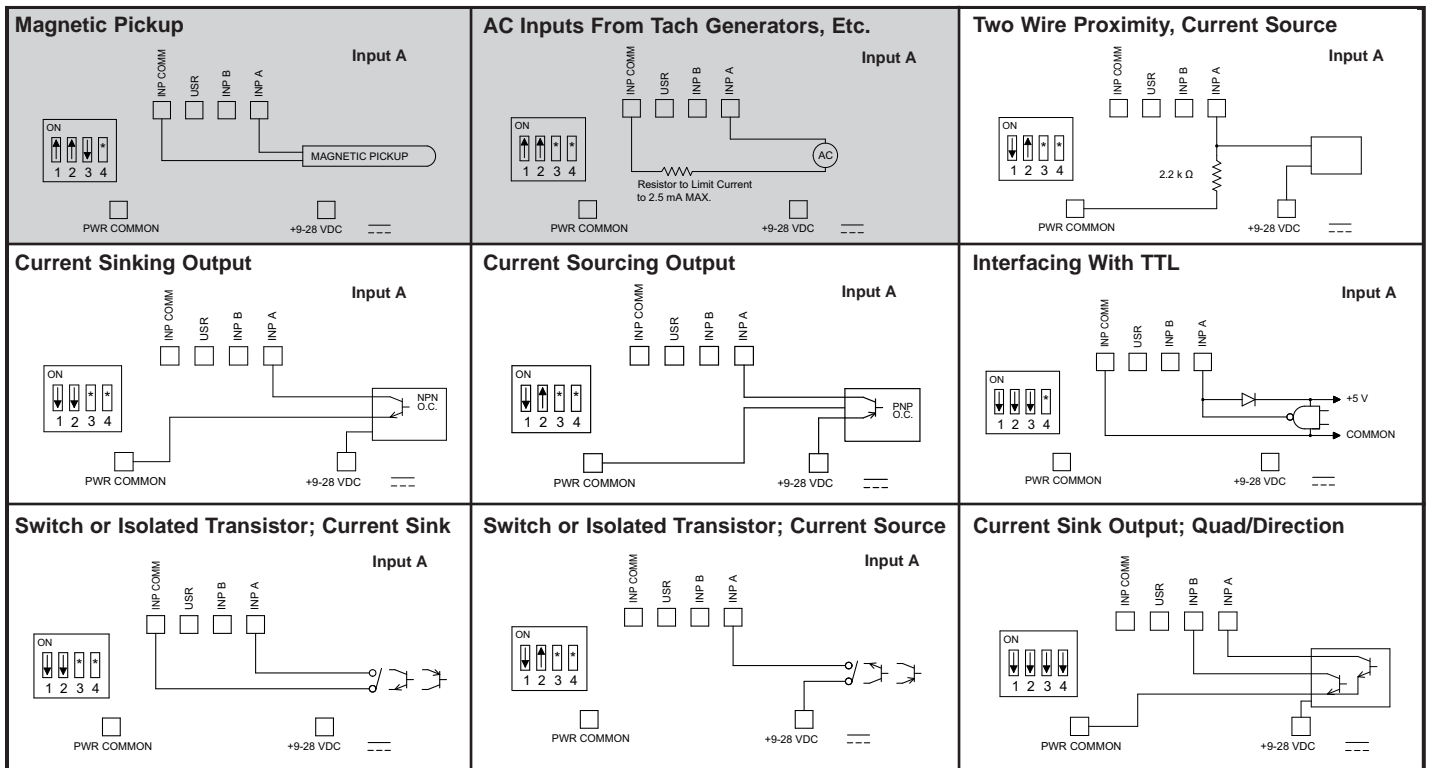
Magnetic Pickup

Input A

INP COMM USR INP B INP A

ON
1 2 3 4
*

MAGNETIC PICKUP

PWR COMMON +9-28 VDC

AC Inputs From Tach Generators, Etc.

Input A

INP COMM USR INP B INP A

ON
1 2 3 4
* *

AC

Resistor to Limit Current to 2.5 mA MAX.

PWR COMMON +9-28 VDC

Two Wire Proximity, Current Source

Input A

INP COMM USR INP B INP A

ON
1 2 3 4
* *

2.2 k Ω

PWR COMMON +9-28 VDC

Current Sinking Output

Input A

INP COMM USR INP B INP A

ON
1 2 3 4
* *

NPN O.C.

PWR COMMON +9-28 VDC

Current Sourcing Output

Input A

INP COMM USR INP B INP A

ON
1 2 3 4
* *

PNP O.C.

PWR COMMON +9-28 VDC

Interfacing With TTL

Input A

INP COMM USR INP B INP A

ON
1 2 3 4
*

+5 V
COMMON

PWR COMMON +9-28 VDC

Switch or Isolated Transistor; Current Sink

Input A

INP COMM USR INP B INP A

ON
1 2 3 4
* *

PWR COMMON +9-28 VDC

Switch or Isolated Transistor; Current Source

Input A

INP COMM USR INP B INP A

ON
1 2 3 4
* *

PWR COMMON +9-28 VDC

Current Sink Output; Quad/Direction

INP COMM USR INP B INP A

ON
1 2 3 4

PWR COMMON +9-28 VDC